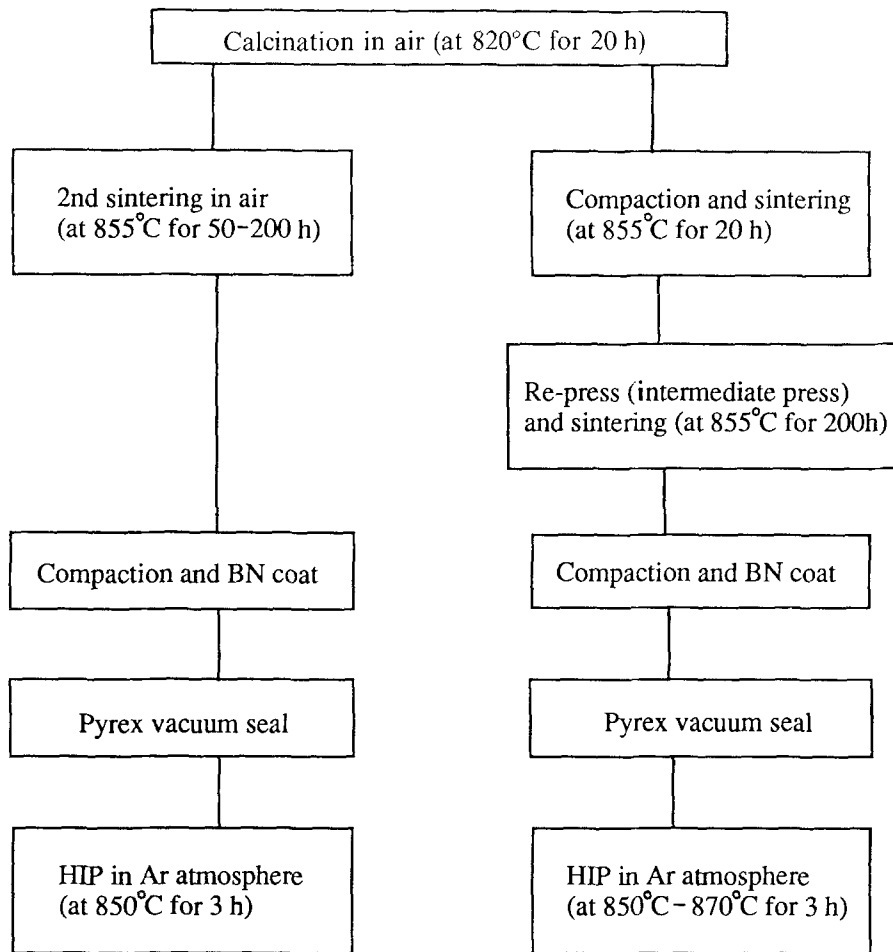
Calcination in air (at 820°C for 20 h)

2nd sintering in air (at 855°C for 50–200 h)

Compaction and BN coat

Pyrex vacuum seal

HIP in Ar atmosphere (at 850°C for 3 h)

Compaction and sintering (at 855°C for 20 h)

Re-press (intermediate press) and sintering (at 855°C for 200h)

Compaction and BN coat

Pyrex vacuum seal

HIP in Ar atmosphere (at 850°C – 870°C for 3 h)